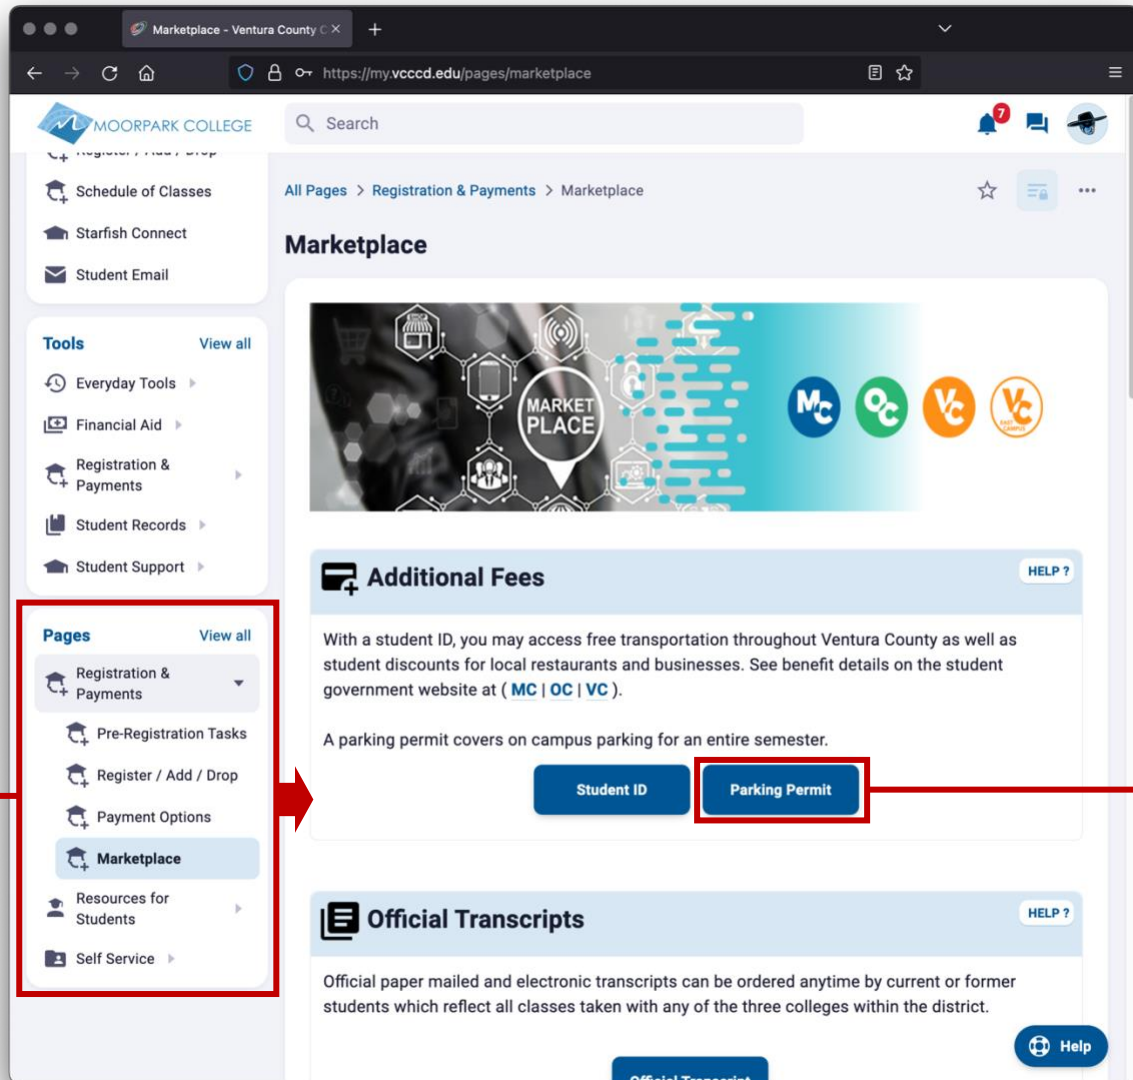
Marketplace - Ventura County C ×

+

https://my.vcccd.edu/pages/marketplace

MOORPARK COLLEGE

Search

7

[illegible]

Schedule of Classes

Starfish Connect

Student Email

Tools View all

Everyday Tools

Financial Aid

Registration & Payments

Student Records

Student Support

Pages View all

Registration & Payments

Pre-Registration Tasks

Register / Add / Drop

Payment Options

Marketplace

Resources for Students

Self Service

All Pages > Registration & Payments > Marketplace

Marketplace

MARKET PLACE

MC OC VC VC

Additional Fees

HELP ?

With a student ID, you may access free transportation throughout Ventura County as well as student discounts for local restaurants and businesses. See benefit details on the student government website at ( MC | OC | VC ).

A parking permit covers on campus parking for an entire semester.

Student ID

Parking Permit

Official Transcripts

HELP ?

Official paper mailed and electronic transcripts can be ordered anytime by current or former students which reflect all classes taken with any of the three colleges within the district.

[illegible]

Help